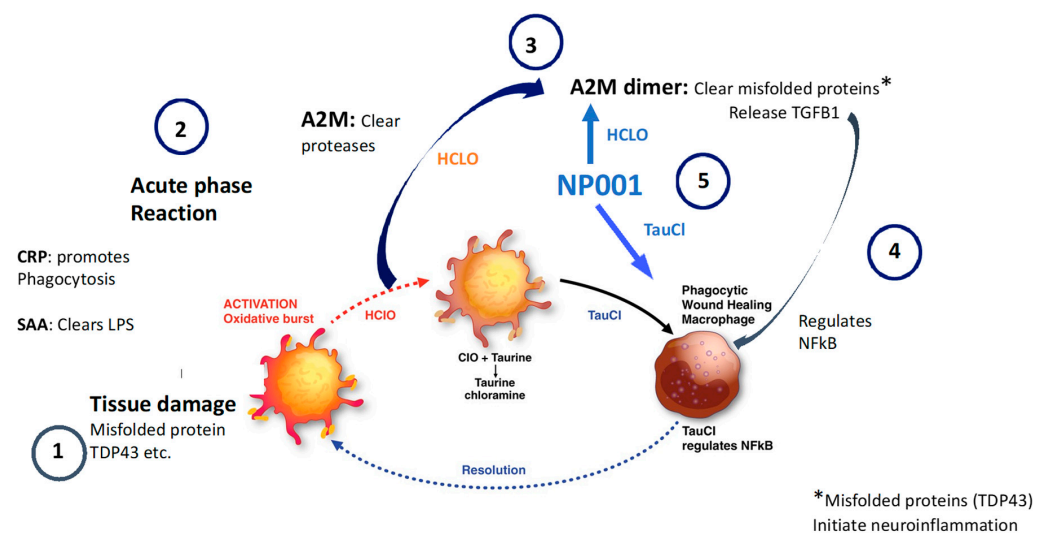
3

A2M dimer: Clear misfolded proteins*
Release TGFB1

2

A2M: Clear proteases

HCLO

HCLO

Acute phase Reaction

NP001

5

TauCl

4

CRP: promotes Phagocytosis

SAA: Clears LPS

ACTIVATION
Oxidative burst

HClO

TauCl

Phagocytic Wound Healing Macrophage

Regulates NFkB

ClO + Taurine
↓
Taurine chloramine

Tissue damage
Misfolded protein
TDP43 etc.

1

TauCl regulates NFkB

Resolution

*Misfolded proteins (TDP43)
Initiate neuroinflammation